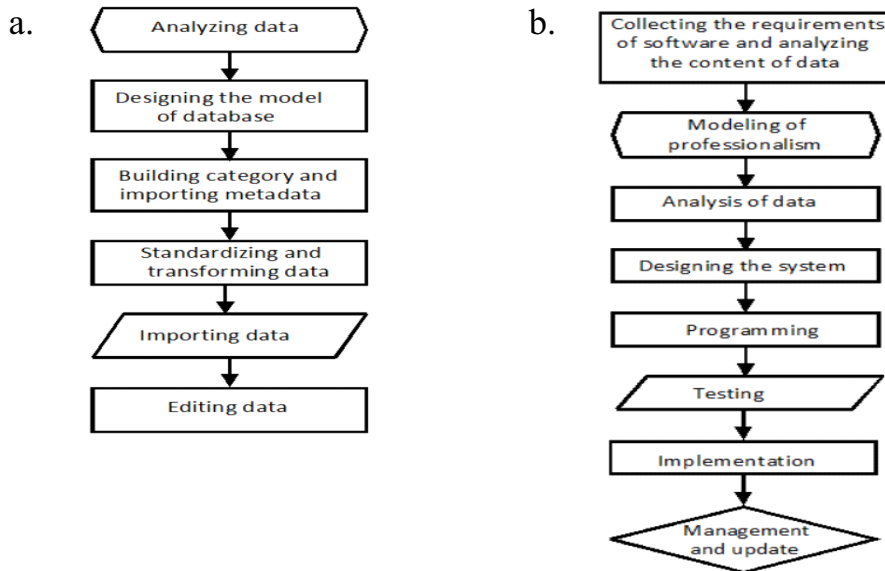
a.

Analyzing data

Designing the model of database

Building category and importing metadata

Standardizing and transforming data

Importing data

Editing data

b.

Collecting the requirements of software and analyzing the content of data

Modeling of professionalism

Analysis of data

Designing the system

Programming

Testing

Implementation

Management and update